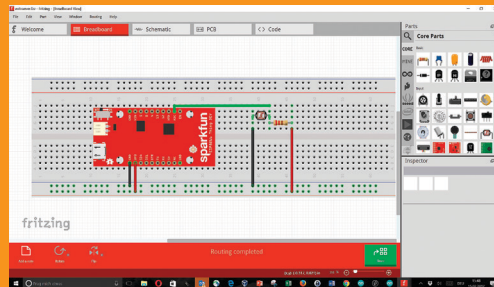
untitled.fzz - Fritzing - [Breadboard View]

File Edit Part View Window Routing Help

Welcome

Breadboard

Schematic

PCB

Code

Parts

Core Parts

CORE

Inspector

sparkfun

fritzing

Routing completed

Add a note

Rotate

Flip

Share

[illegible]

Search the web